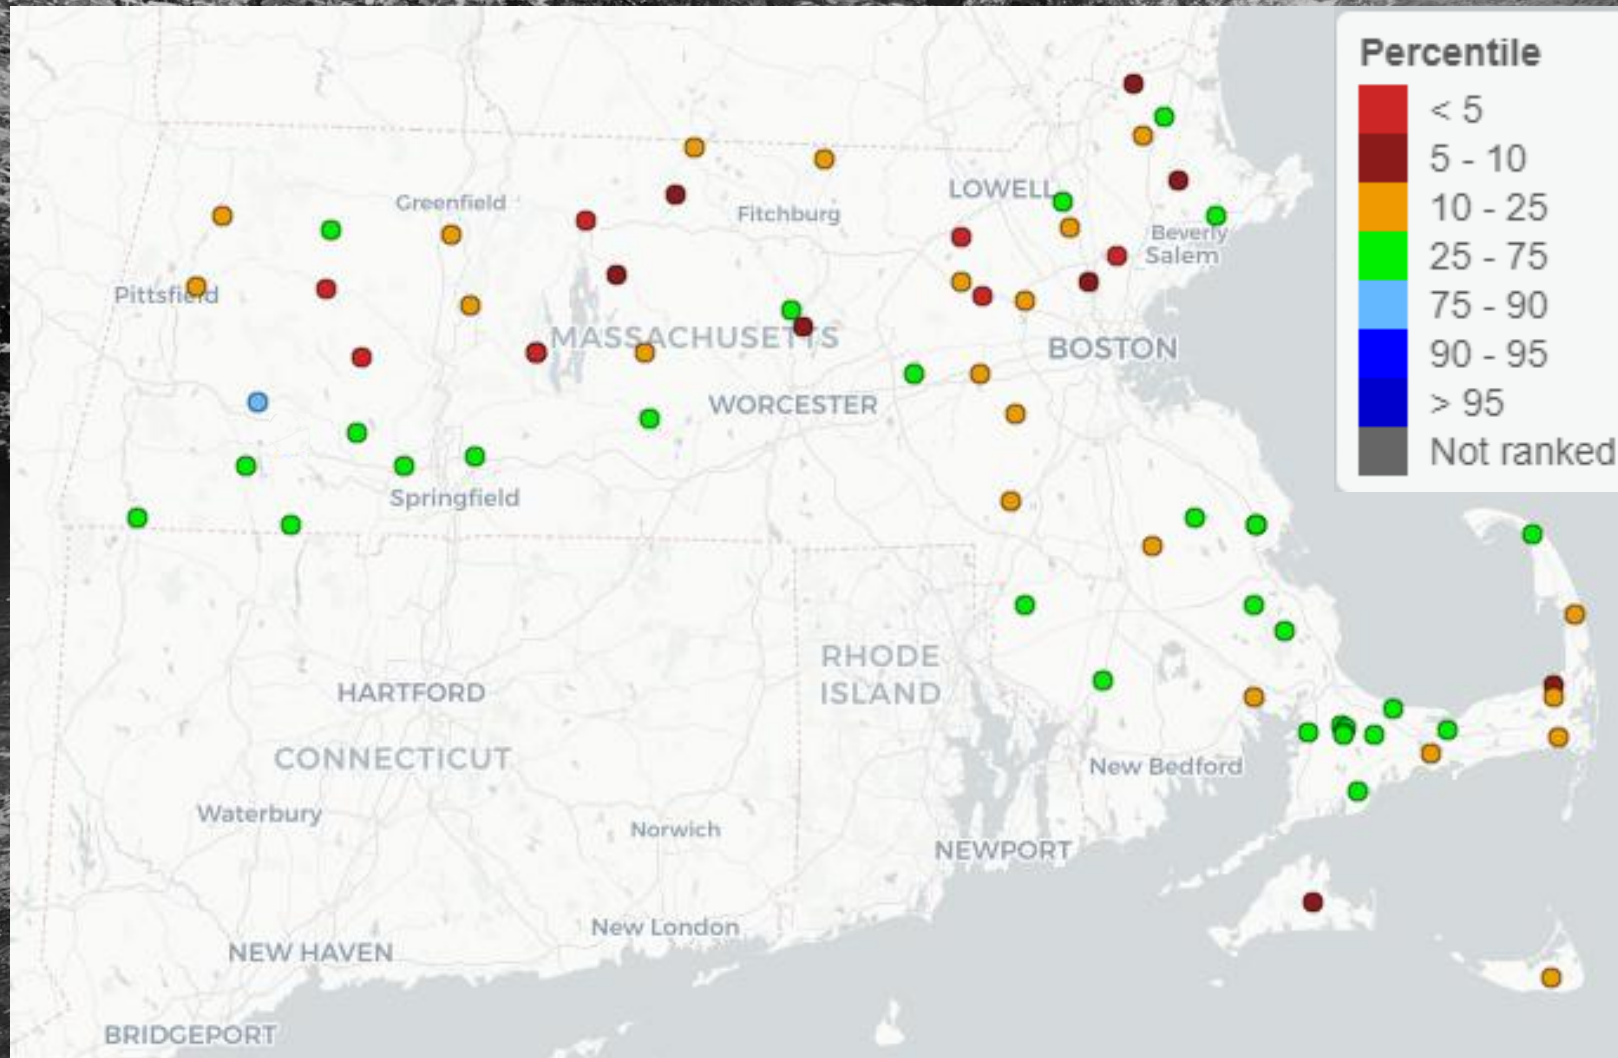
Percentile
< 5
5 - 10
10 - 25
25 - 75
75 - 90
90 - 95
> 95
Not ranked

Greenfield
Fitchburg
LOWELL
Beverly
Salem
Pittsfield
MASSACHUSETTS
BOSTON
WORCESTER
Springfield
RHODE ISLAND
HARTFORD
CONNECTICUT
New Bedford
Waterbury
Norwich
NEWPORT
New London
NEW HAVEN
BRIDGEPORT